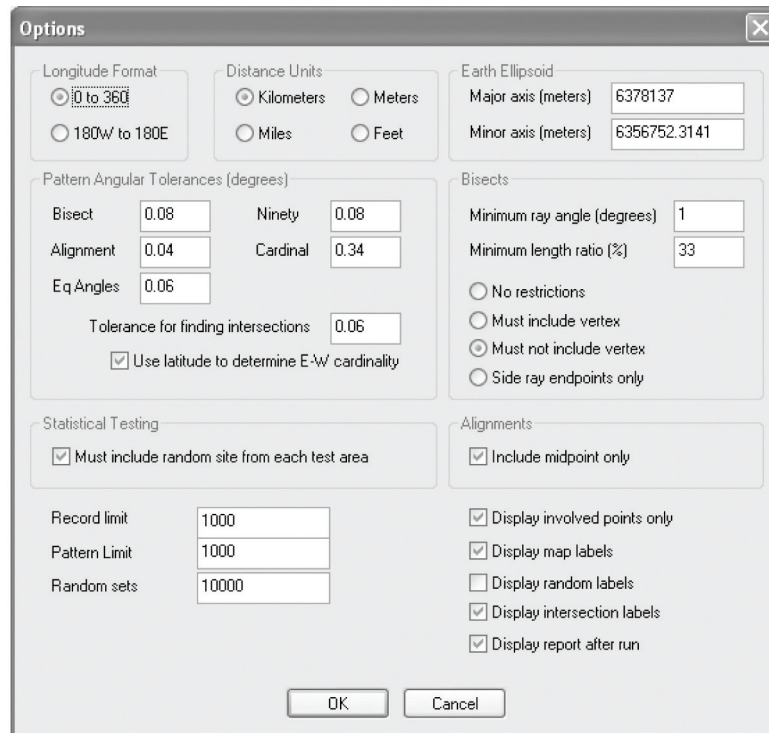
Options

Longitude Format
0 to 360
180W to 180E

Distance Units
Kilometers
Meters
Miles
Feet

Earth Ellipsoid
Major axis (meters) 6378137
Minor axis (meters) 6356752.3141

Pattern Angular Tolerances (degrees)
Bisect 0.08
Ninety 0.08
Alignment 0.04
Cardinal 0.34
Eq Angles 0.06
Tolerance for finding intersections 0.06
Use latitude to determine E-W cardinality

Bisects
Minimum ray angle (degrees) 1
Minimum length ratio (%) 33
No restrictions
Must include vertex
Must not include vertex
Side ray endpoints only

Statistical Testing
Must include random site from each test area

Alignments
Include midpoint only

Record limit 1000
Pattern Limit 1000
Random sets 10000

Display involved points only
Display map labels
Display random labels
Display intersection labels
Display report after run

OK
Cancel